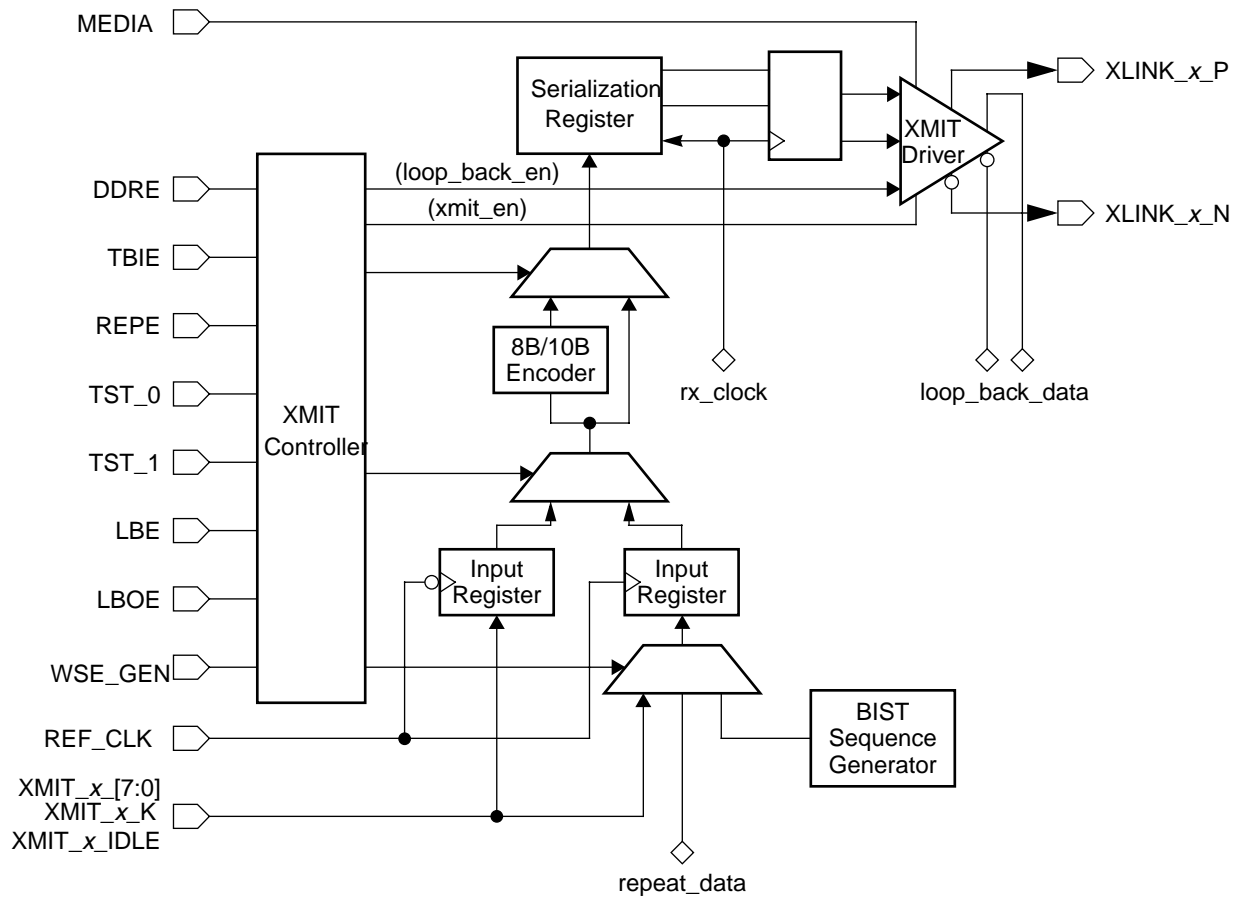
MEDIA
Serialization Register
XMIT Driver
XLINK_x_P
XLINK_x_N
DDRE
(loop_back_en)
(xmit_en)
TBIE
REPE
8B/10B Encoder
rx_clock
loop_back_data
TST_0
XMIT Controller
TST_1
LBE
LBOE
Input Register
Input Register
WSE_GEN
REF_CLK
BIST Sequence Generator
XMIT_x_[7:0]
XMIT_x_K
XMIT_x_IDLE
repeat_data